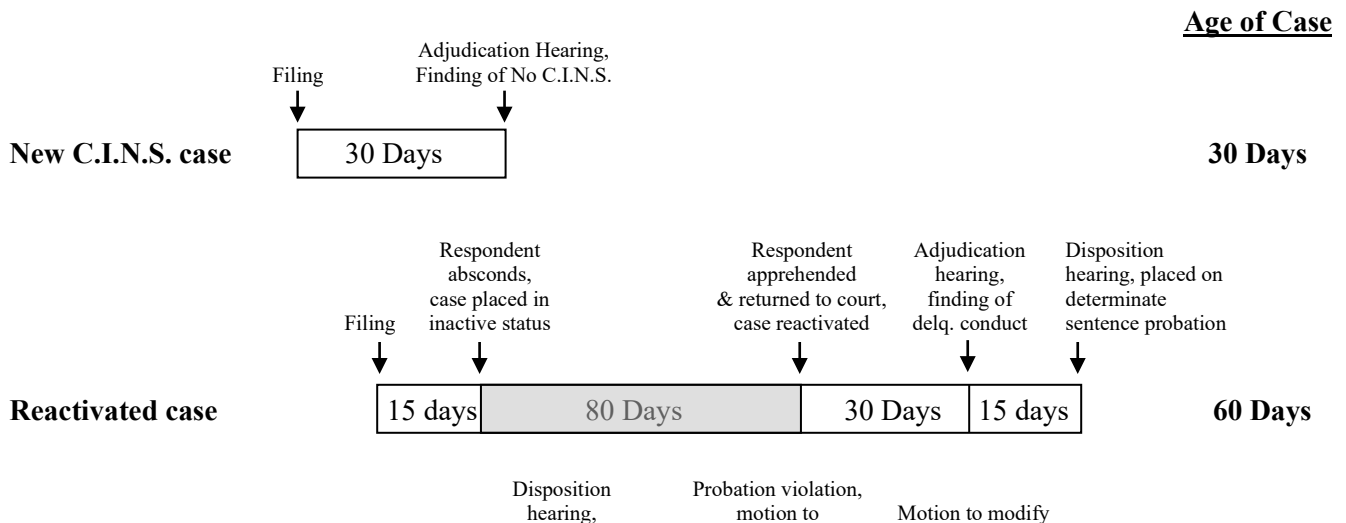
Age of Case

Filing

Adjudication Hearing, Finding of No C.I.N.S.

New C.I.N.S. case

30 Days

30 Days

Filing

Respondent absconds, case placed in inactive status

Respondent apprehended & returned to court, case reactivated

Adjudication hearing, finding of delq. conduct

Disposition hearing, placed on determinate sentence probation

Reactivated case

15 days

80 Days

30 Days

15 days

60 Days

Disposition hearing,

Probation violation, motion to

Motion to modify